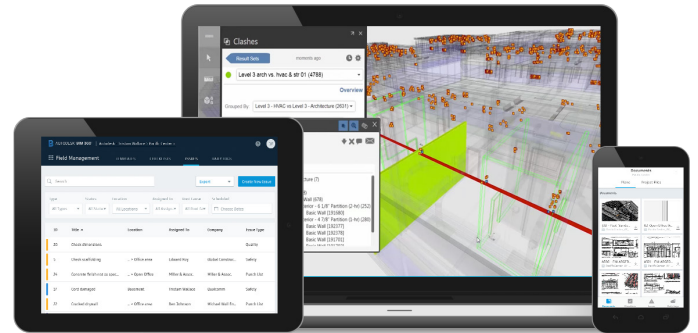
Clashes

Result Sets

moments ago

Level 3 arch vs. hvac & str 01 (4788)

Overview

Grouped By

Level 3 - HVAC vs Level 3 - Architecture (2831)

ture (7)

Wall (678)

ence - 6 1/8" Partition (2 hr) (252)

Basic Wall [191680]

ence - 5 7/8" Partition (2 hr) (286)

Basic Wall [193277]

Basic Wall [193278]

Basic Wall [193701]

Basic Wall [193702]

AUTODESK BIM 360

Field Management

Search

Export

Create New Issue

Type

Status

Location

Assigned to

Root Cause

Scheduled

All Types

All Status

All Locations

All Users

All Causes

Choose Dates

ID

Title

Location

Assigned To

Company

Issue Type

20

Clash Alterations

Quality

5

Check scaffolding

Edward Roy

Global Construction

Safety

7

Concrete finish not as specified

Open Office

Miller & Associates

Punch List

17

LCD damaged

Basement

Michael Wallace

Qualcomm

Safety

14

Cracked drywall

Office area

Ben Tollenson

Walsh Facilities

Punch List

Documents

Plans

Project Files